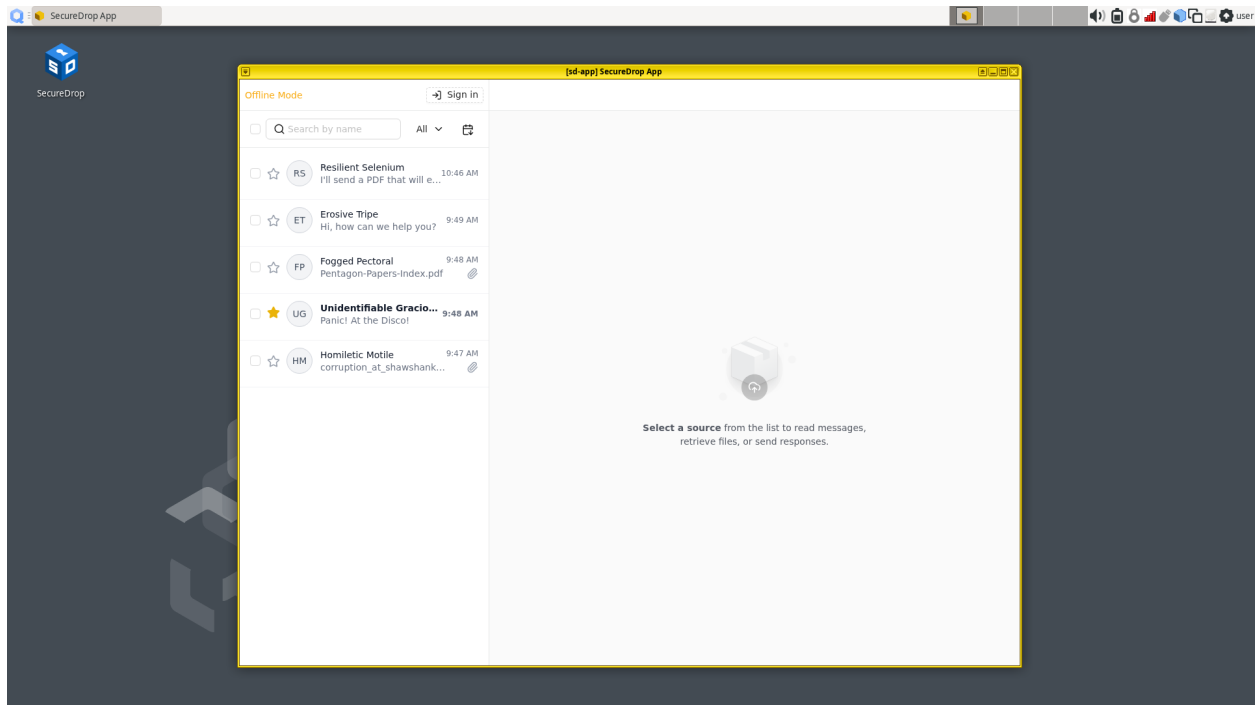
SecureDrop App

user

SecureDrop

[sd-app] SecureDrop App

Offline Mode

Sign in

Search by name

All

RS Resilient Selenium
I'll send a PDF that will e...
10:46 AM

ET Erosive Tripe
Hi, how can we help you?
9:49 AM

FP Fogged Pectoral
Pentagon-Papers-Index.pdf
9:48 AM

UG Unidentifiable Gracio...
Panic! At the Disco!
9:48 AM

HM Homiletic Motile
corruption_at_shawshank...
9:47 AM

**Select a source** from the list to read messages, retrieve files, or send responses.